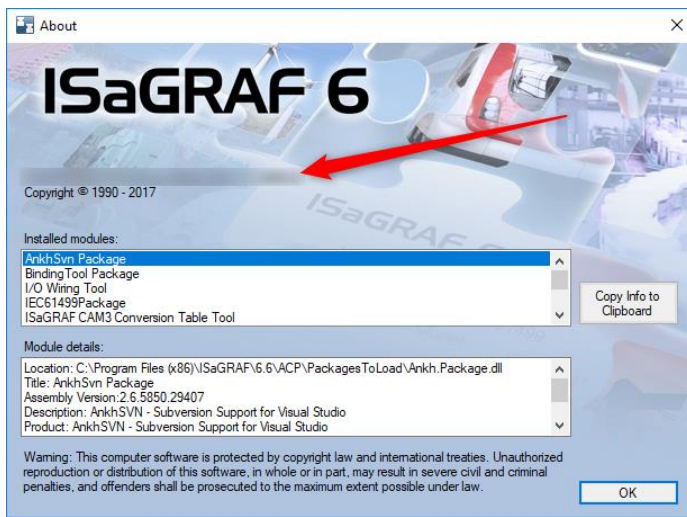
About

ISaGRAF 6

Copyright © 1990 - 2017

ISaGRAF

Installed modules:

AnkhSvn Package
BindingTool Package
I/O Wiring Tool
IEC61499Package
ISaGRAF CAM3 Conversion Table Tool

Copy Info to Clipboard

Module details:

Location: C:\Program Files (x86)\ISaGRAF\6.6\ACP\PackagesToLoad\Ankh.Package.dll
Title: AnkhSvn Package
Assembly Version:2.6.5850.29407
Description: AnkhSVN - Subversion Support for Visual Studio
Product: AnkhSVN - Subversion Support for Visual Studio

Warning: This computer software is protected by copyright law and international treaties. Unauthorized reproduction or distribution of this software, in whole or in part, may result in severe civil and criminal penalties, and offenders shall be prosecuted to the maximum extent possible under law.

OK